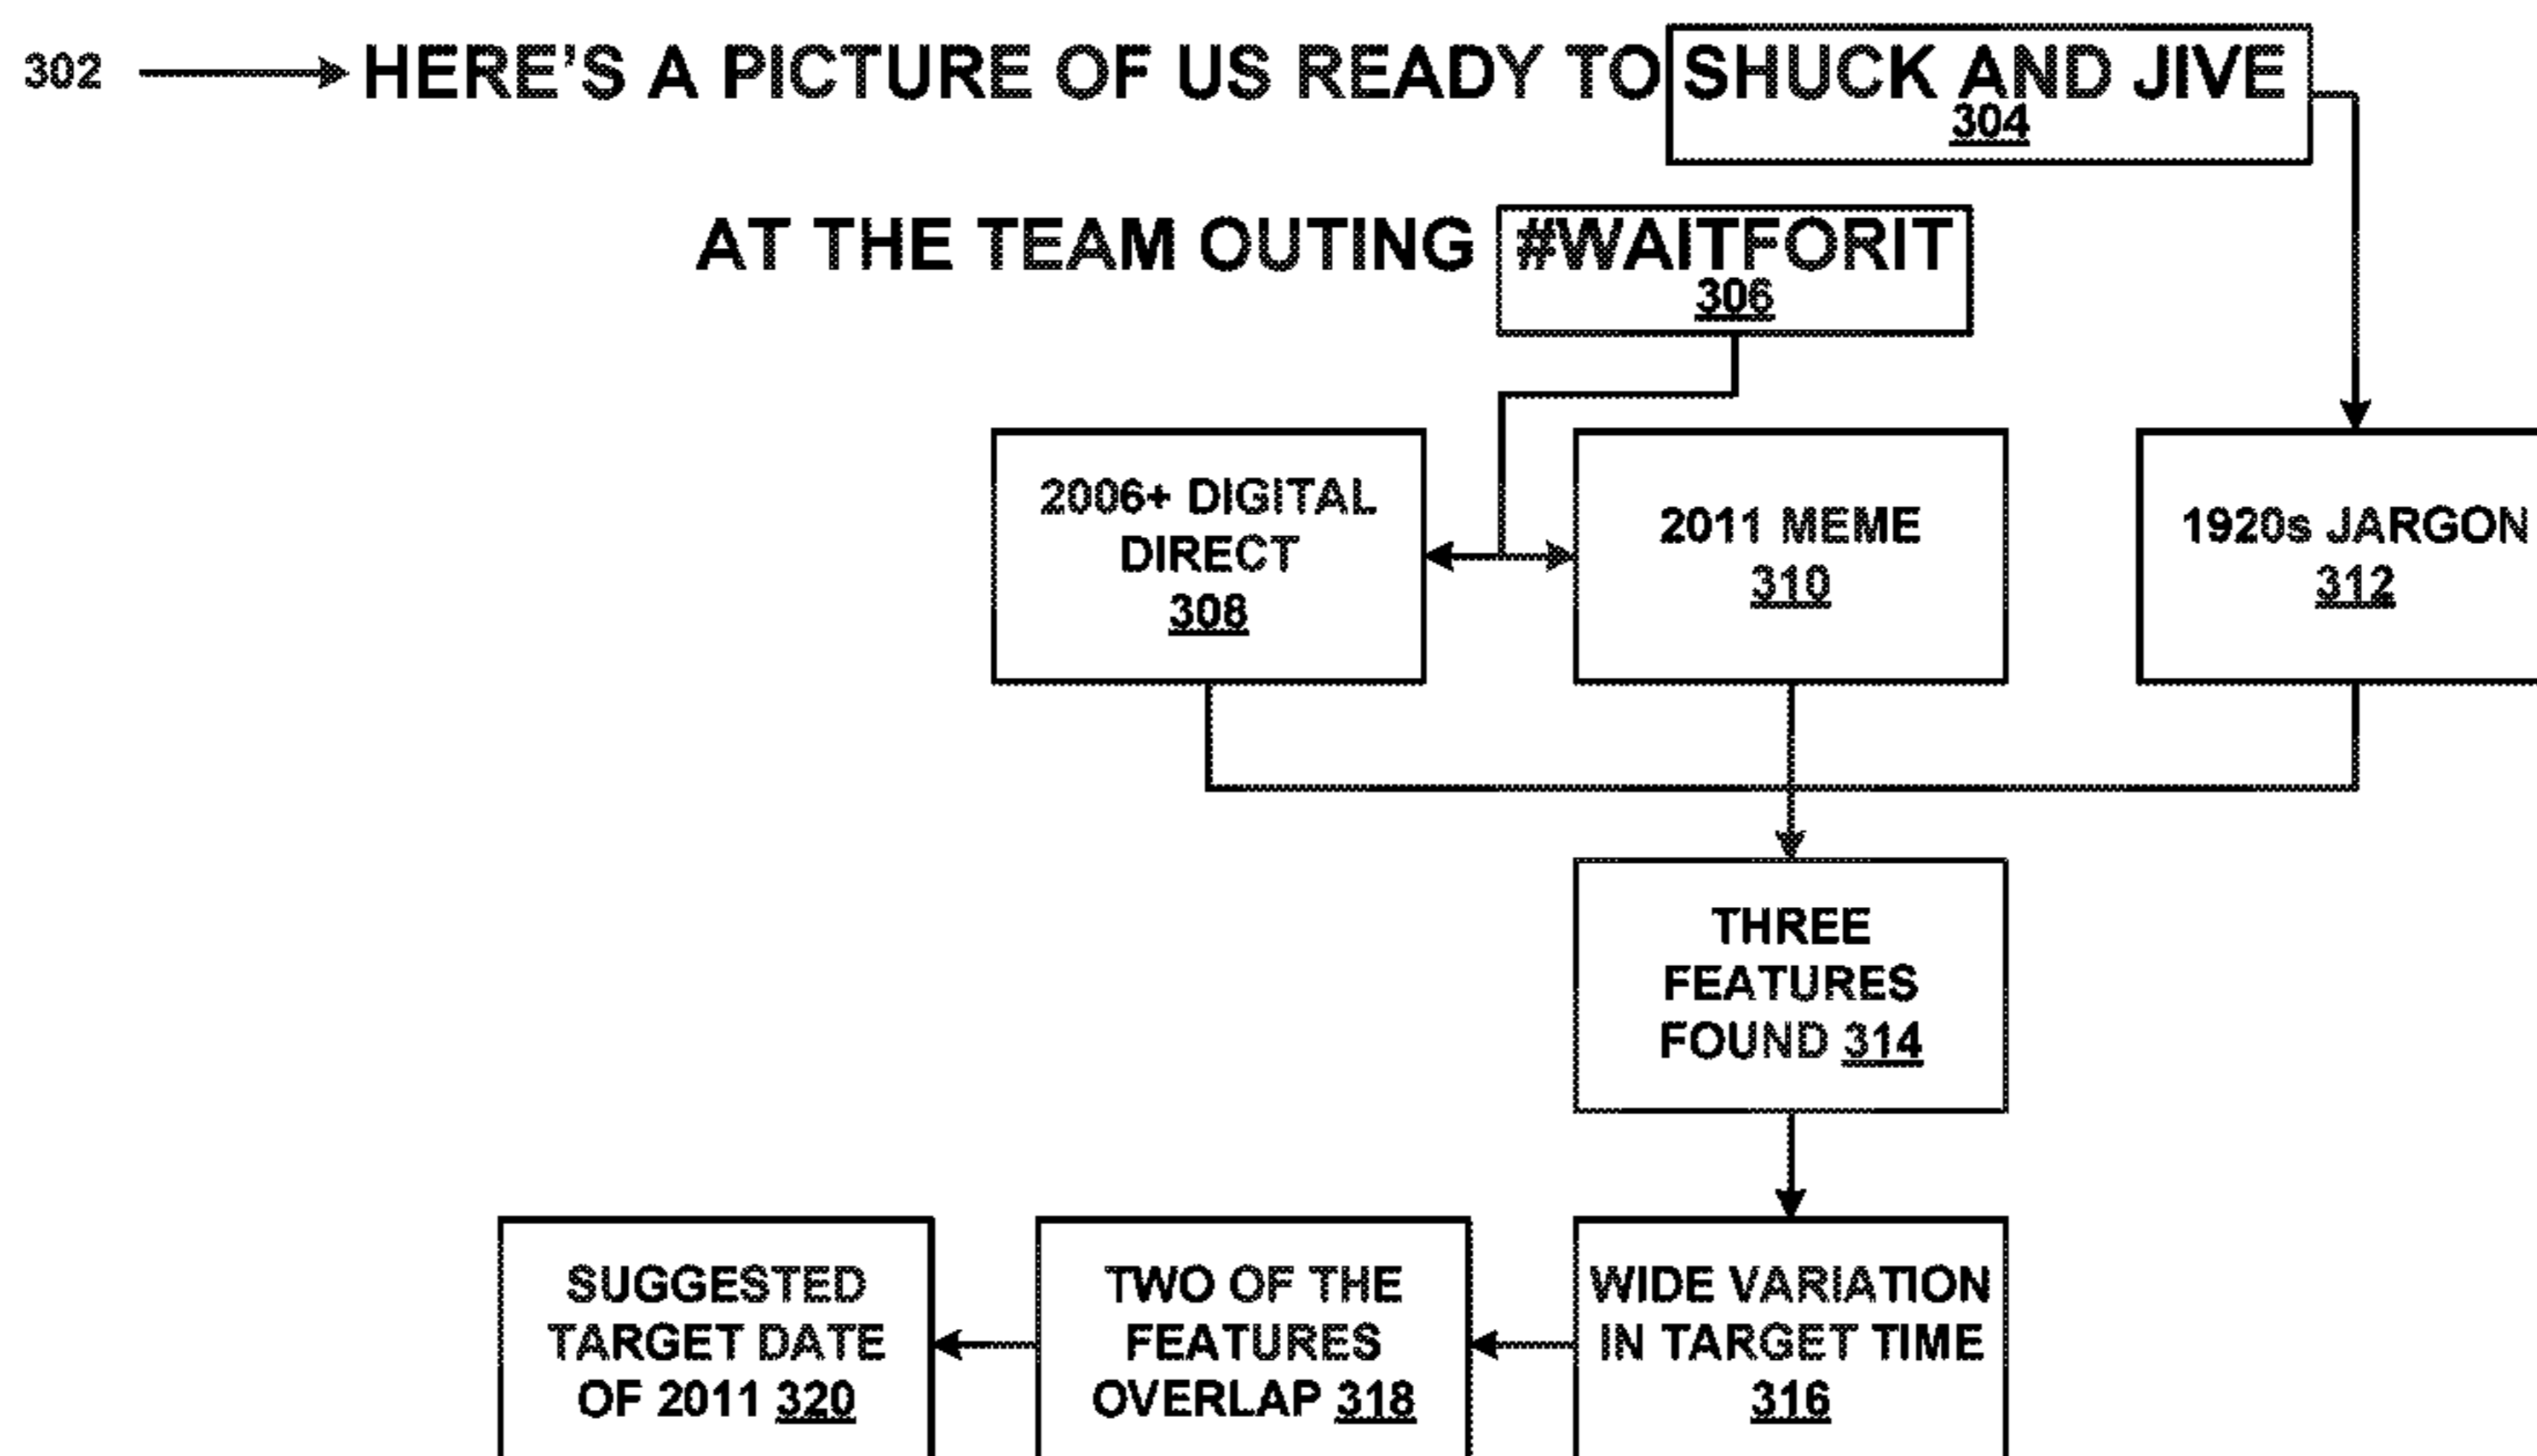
302 HERE'S A PICTURE OF US READY TO SHUCK AND JIVE 304

AT THE TEAM OUTING #WAITFORIT 306

2006+ DIGITAL DIRECT 308

2011 MEME 310

1920s JARGON 312

THREE FEATURES FOUND 314

WIDE VARIATION IN TARGET TIME 316

TWO OF THE FEATURES OVERLAP 318

SUGGESTED TARGET DATE OF 2011 320